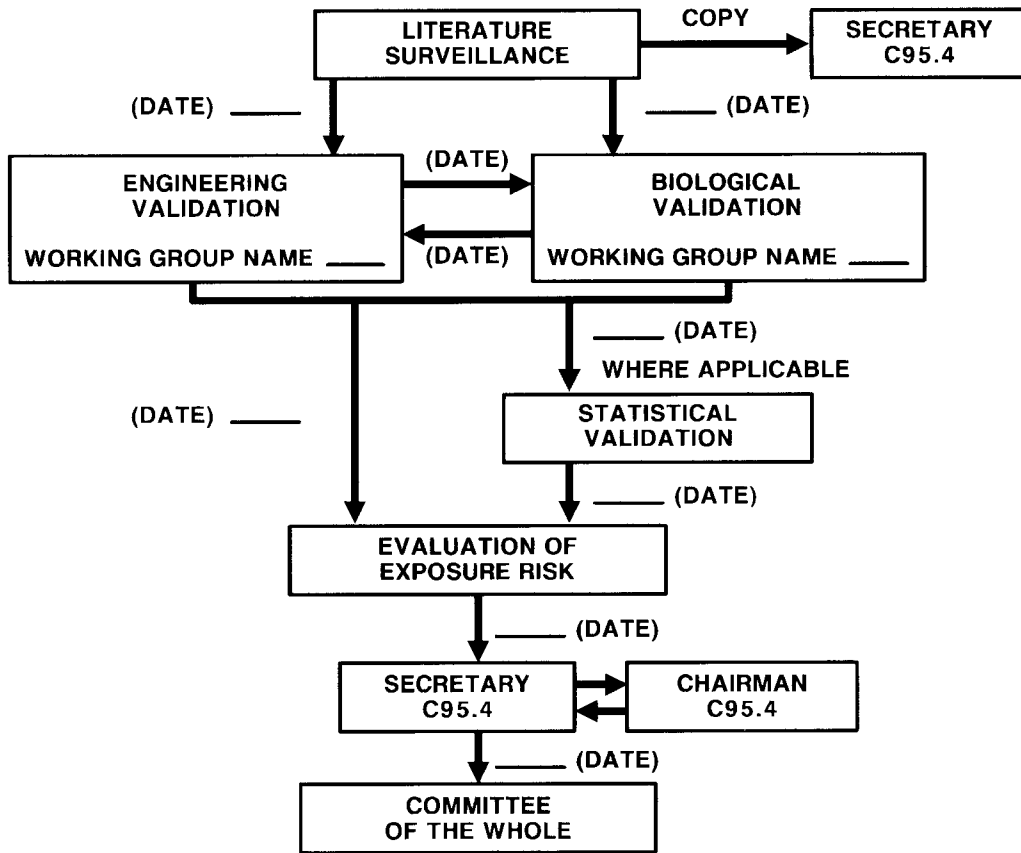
LITERATURE SURVEILLANCE

COPY

SECRETARY C95.4

(DATE) ____

____ (DATE)

(DATE)

ENGINEERING VALIDATION

WORKING GROUP NAME ____

BIOLOGICAL VALIDATION

WORKING GROUP NAME ____

(DATE)

____ (DATE)

WHERE APPLICABLE

(DATE) ____

STATISTICAL VALIDATION

____ (DATE)

EVALUATION OF EXPOSURE RISK

____ (DATE)

SECRETARY C95.4

CHAIRMAN C95.4

____ (DATE)

COMMITTEE OF THE WHOLE